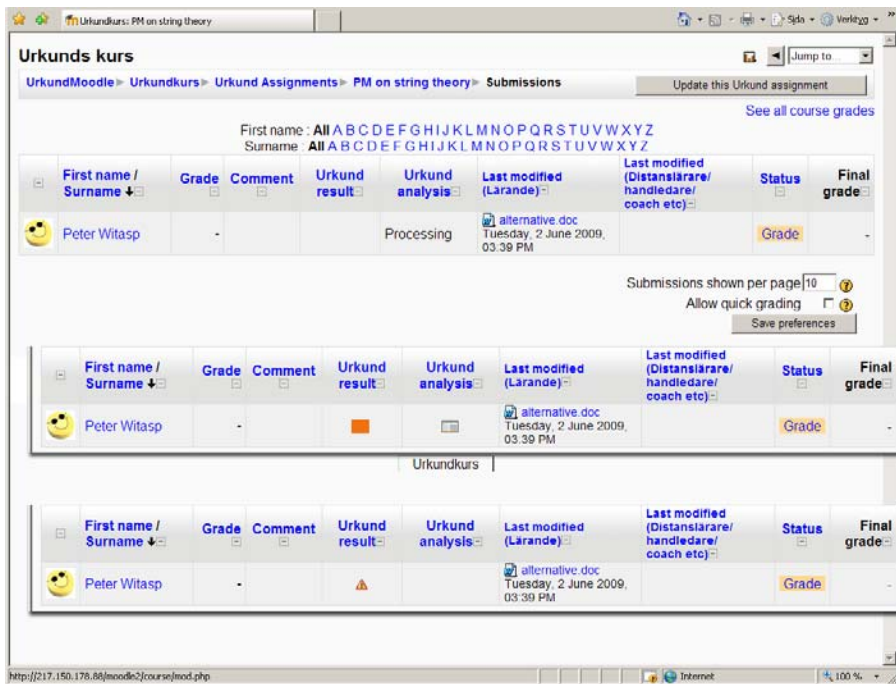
Urkundkurs: PM on string theory

Sida • Verktyg •

Urkunds kurs

Jump to...

UrkundMoodle ▸ Urkundkurs ▸ Urkund Assignments ▸ PM on string theory ▸ Submissions

Update this Urkund assignment

See all course grades

First name : All A B C D E F G H I J K L M N O P Q R S T U V W X Y Z
Surname : All A B C D E F G H I J K L M N O P Q R S T U V W X Y Z

| | First name / Surname | Grade | Comment | Urkund result | Urkund analysis | Last modified (Lärande) | Last modified (Distanslärare/ handledare/ coach etc) | Status | Final grade |
|---|---|---|---|---|---|---|---|---|---|
| | Peter Witasp | - | | | Processing | alternative.doc Tuesday, 2 June 2009, 03:39 PM | | Grade | - |

Submissions shown per page 10

Allow quick grading

Save preferences

| | First name / Surname | Grade | Comment | Urkund result | Urkund analysis | Last modified (Lärande) | Last modified (Distanslärare/ handledare/ coach etc) | Status | Final grade |
|---|---|---|---|---|---|---|---|---|---|
| | Peter Witasp | - | | | | alternative.doc Tuesday, 2 June 2009, 03:39 PM | | Grade | - |

Urkundkurs

| | First name / Surname | Grade | Comment | Urkund result | Urkund analysis | Last modified (Lärande) | Last modified (Distanslärare/ handledare/ coach etc) | Status | Final grade |
|---|---|---|---|---|---|---|---|---|---|
| | Peter Witasp | - | | | | alternative.doc Tuesday, 2 June 2009, 03:39 PM | | Grade | - |

http://217.150.178.88/moodle2/course/mod.php

Internet

100 %